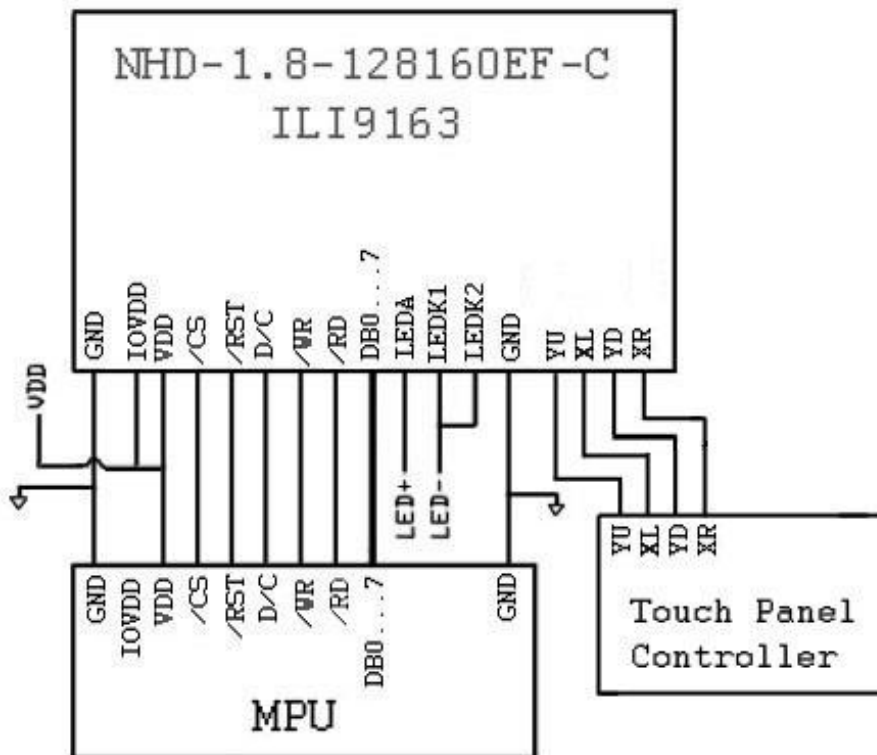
NHD-1.8-128160EF-C
ILI9163

GND IOVDD VDD /CS /RST D/C /WR /RD DB0...7 LEDA LEDK1 LEDK2 GND YU XL YD XR

VDD

LED+ LED-

YU XL YD XR

Touch Panel Controller

GND IOVDD VDD /CS /RST D/C /WR /RD DB0...7 GND

MPU